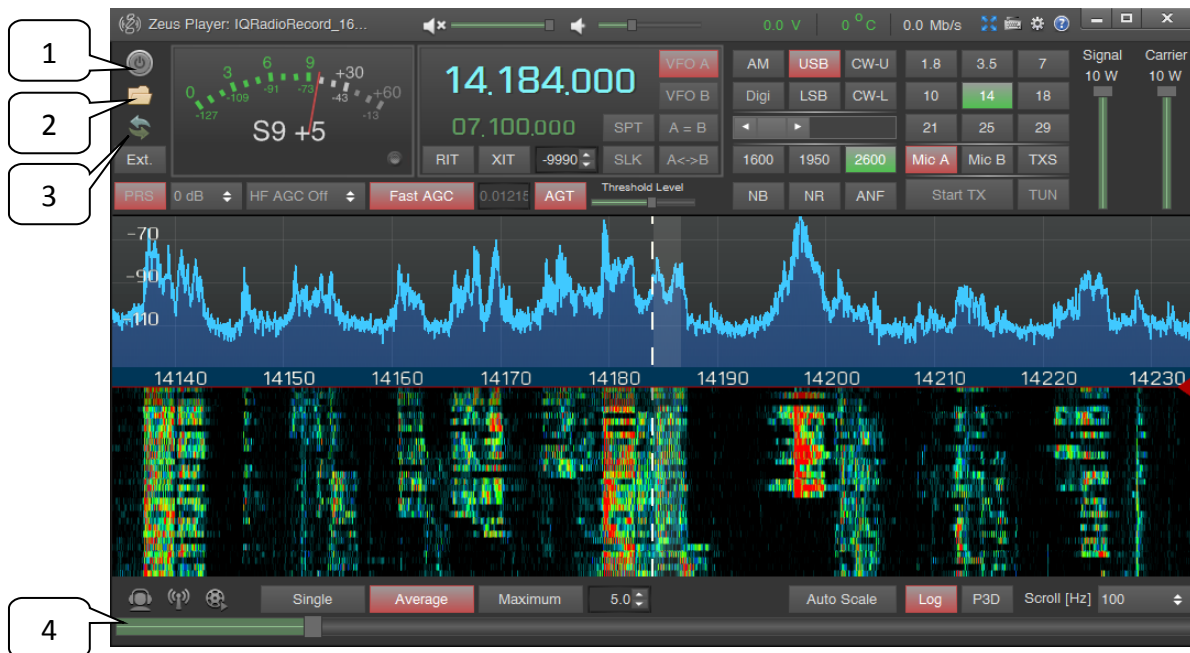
Zeus Player: IQRadioRecord_16...

0.0 V

0 °C

0.0 Mb/s

1

2

3

4

Ext.

0 3 6 9 +30 +60
-127 -109 -91 -73 -43 -13

S9 +5

14.184.000

07.100.000

VFO A

VFO B

SPT

A = B

RIT

XIT

-9990

SLK

A<->B

AM

USB

CW-U

Digi

LSB

CW-L

1600

1950

2600

NB

NR

ANF

1.8

3.5

7

10

14

18

21

25

29

Mic A

Mic B

TXS

Start TX

TUN

Signal
10 W

Carrier
10 W

PRS

0 dB

HF AGC Off

Fast AGC

0.01215

AGT

Threshold Level

-70

-90

-110

14140 14150 14160 14170 14180 14190 14200 14210 14220 14230

Single

Average

Maximum

5.0

Auto Scale

Log

P3D

Scroll [Hz]

100